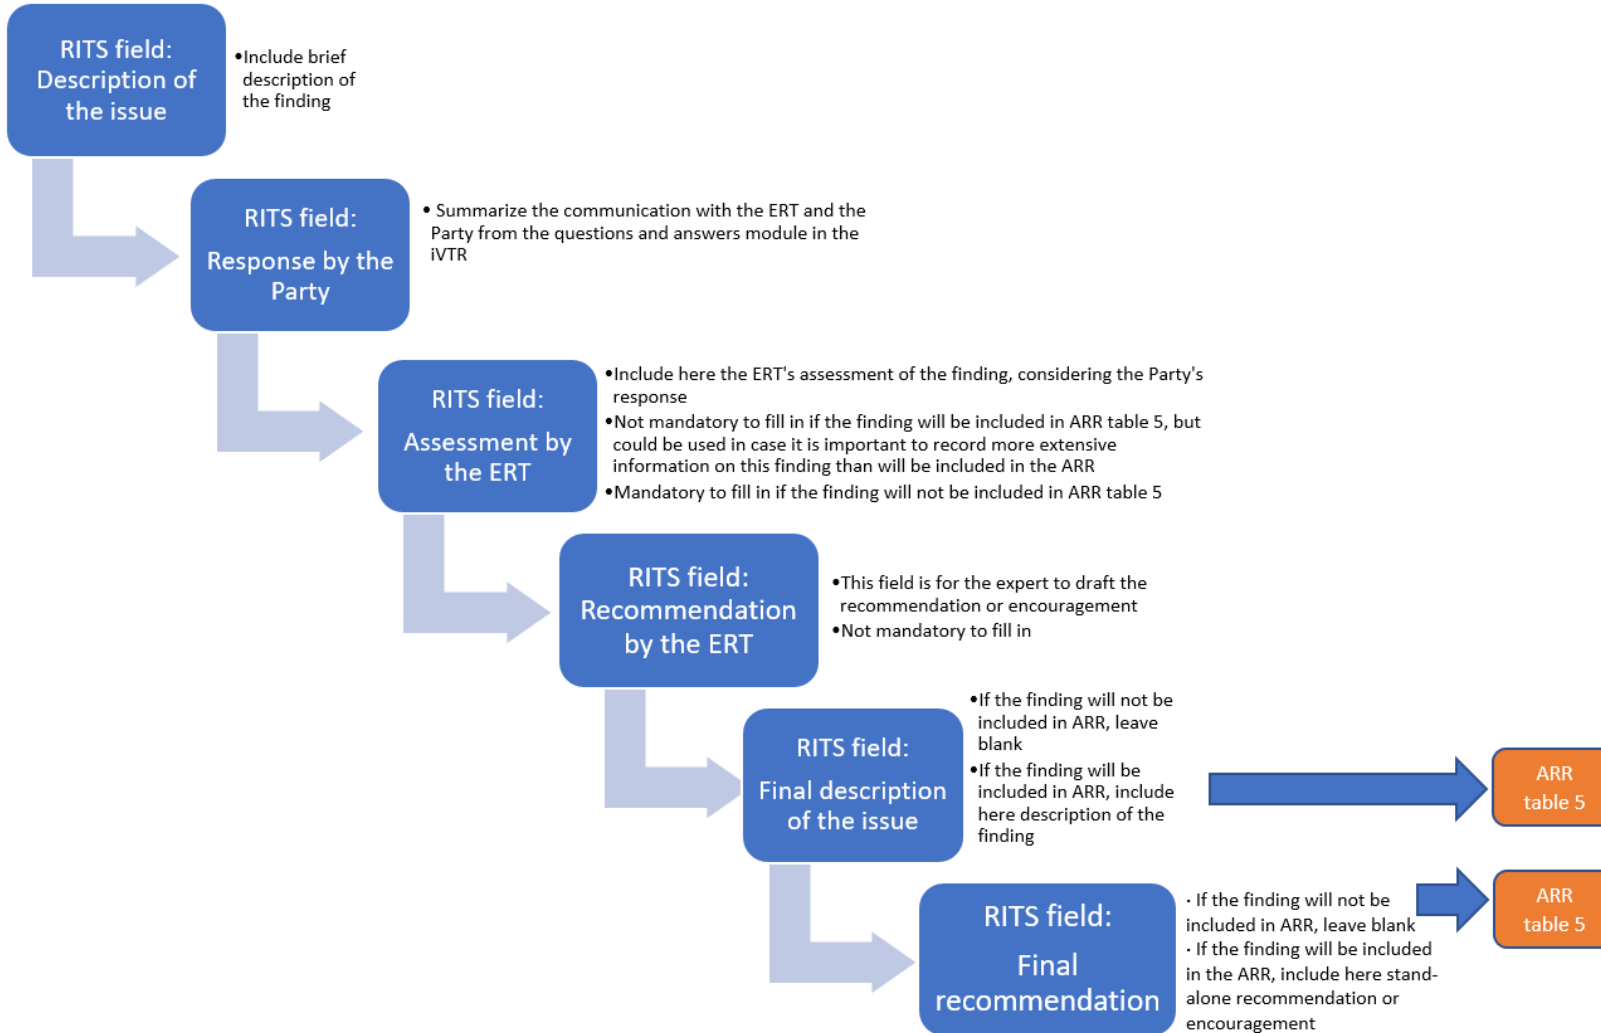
RITS field: Description of the issue

•Include brief description of the finding

RITS field: Response by the Party

• Summarize the communication with the ERT and the Party from the questions and answers module in the iVTR

RITS field: Assessment by the ERT

•Include here the ERT's assessment of the finding, considering the Party's response
•Not mandatory to fill in if the finding will be included in ARR table 5, but could be used in case it is important to record more extensive information on this finding than will be included in the ARR
•Mandatory to fill in if the finding will not be included in ARR table 5

RITS field: Recommendation by the ERT

•This field is for the expert to draft the recommendation or encouragement
•Not mandatory to fill in

RITS field: Final description of the issue

•If the finding will not be included in ARR, leave blank
•If the finding will be included in ARR, include here description of the finding

ARR table 5

RITS field: Final recommendation

· If the finding will not be included in ARR, leave blank
· If the finding will be included in the ARR, include here stand-alone recommendation or encouragement

ARR table 5